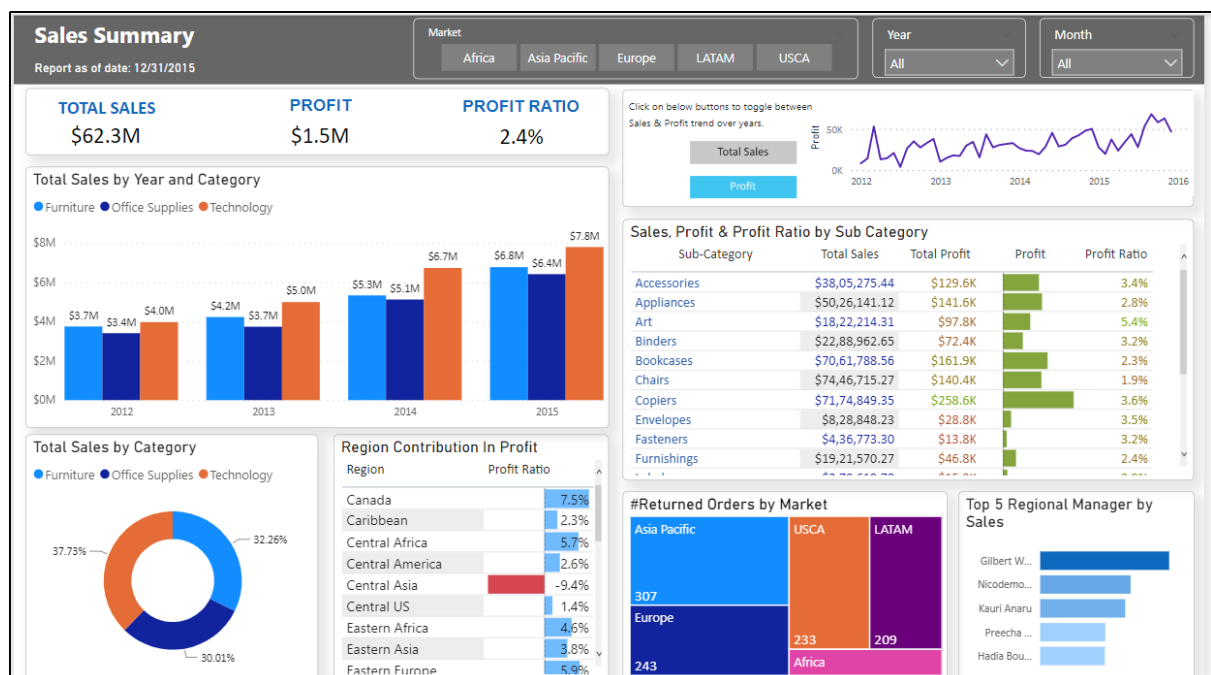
Sales Summary
Report as of date: 12/31/2015

Market
Africa | Asia Pacific | Europe | LATAM | USCA

Year
All

Month
All

TOTAL SALES
$62.3M

PROFIT
$1.5M

PROFIT RATIO
2.4%

Click on below buttons to toggle between Sales & Profit trend over years.
Total Sales
Profit

Profit
50K
0K
2012 2013 2014 2015 2016

Total Sales by Year and Category
Furniture Office Supplies Technology

$8M
$6M
$4M
$2M
$0M

$3.7M $3.4M $4.0M
2012
$4.2M $3.7M $5.0M
2013
$5.3M $5.1M $6.7M
2014
$6.8M $6.4M $7.8M
2015

Sales, Profit & Profit Ratio by Sub Category

| Sub-Category | Total Sales | Total Profit | Profit | Profit Ratio |
|---|---|---|---|---|
| Accessories | $38,05,275.44 | $129.6K | | 3.4% |
| Appliances | $50,26,141.12 | $141.6K | | 2.8% |
| Art | $18,22,214.31 | $97.8K | | 5.4% |
| Binders | $22,88,962.65 | $72.4K | | 3.2% |
| Bookcases | $70,61,788.56 | $161.9K | | 2.3% |
| Chairs | $74,46,715.27 | $140.4K | | 1.9% |
| Copiers | $71,74,849.35 | $258.6K | | 3.6% |
| Envelopes | $8,28,848.23 | $28.8K | | 3.5% |
| Fasteners | $4,36,773.30 | $13.8K | | 3.2% |
| Furnishings | $19,21,570.27 | $46.8K | | 2.4% |

Total Sales by Category
Furniture Office Supplies Technology
37.73%
32.26%
30.01%

Region Contribution In Profit

| Region | Profit Ratio |
|---|---|
| Canada | 7.5% |
| Caribbean | 2.3% |
| Central Africa | 5.7% |
| Central America | 2.6% |
| Central Asia | -9.4% |
| Central US | 1.4% |
| Eastern Africa | 4.6% |
| Eastern Asia | 3.8% |
| Eastern Europe | 5.9% |

#Returned Orders by Market
Asia Pacific
307
USCA
233
LATAM
209
Europe
243
Africa

Top 5 Regional Manager by Sales
Gilbert W...
Nicodemo...
Kauri Anaru
Preecha ...
Hadia Bou...